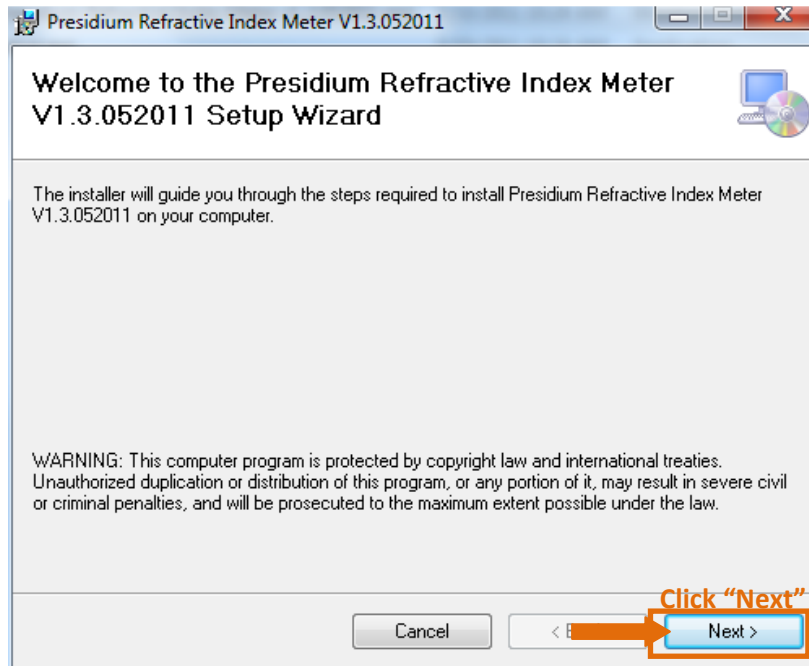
Presidium Refractive Index Meter V1.3.052011

Welcome to the Presidium Refractive Index Meter V1.3.052011 Setup Wizard

The installer will guide you through the steps required to install Presidium Refractive Index Meter V1.3.052011 on your computer.

WARNING: This computer program is protected by copyright law and international treaties. Unauthorized duplication or distribution of this program, or any portion of it, may result in severe civil or criminal penalties, and will be prosecuted to the maximum extent possible under the law.

Click "Next"

Cancel

< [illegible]

Next >